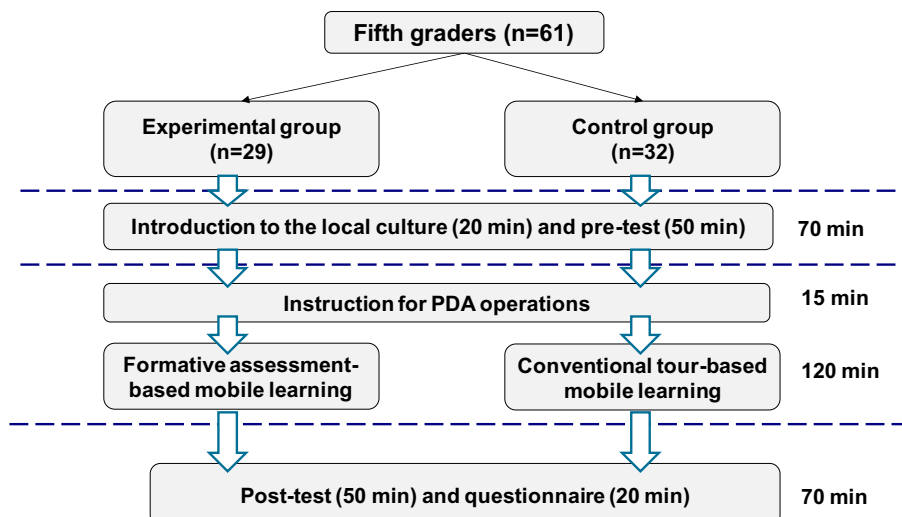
Fifth graders (n=61)

Experimental group (n=29)

Control group (n=32)

Introduction to the local culture (20 min) and pre-test (50 min)

70 min

Instruction for PDA operations

15 min

Formative assessment-based mobile learning

Conventional tour-based mobile learning

120 min

Post-test (50 min) and questionnaire (20 min)

70 min